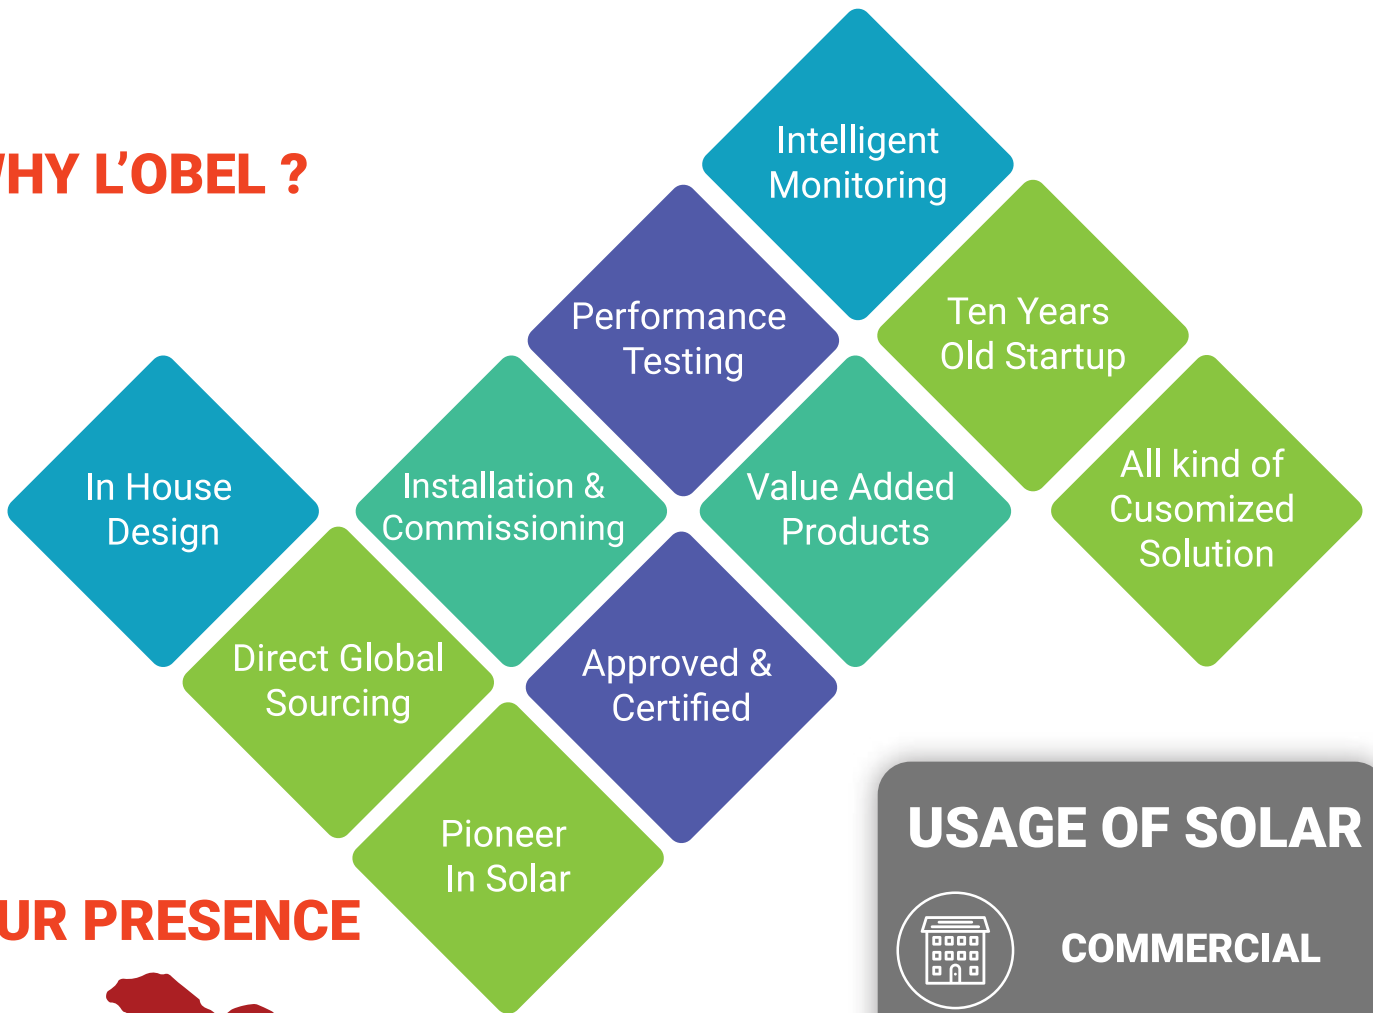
HY L'OBEL ?

Intelligent Monitoring

Performance Testing

Ten Years Old Startup

In House Design

Installation & Commissioning

Value Added Products

All kind of Cusomized Solution

Direct Global Sourcing

Approved & Certified

Pioneer In Solar

UR PRESENCE

USAGE OF SOLAR

COMMERCIAL